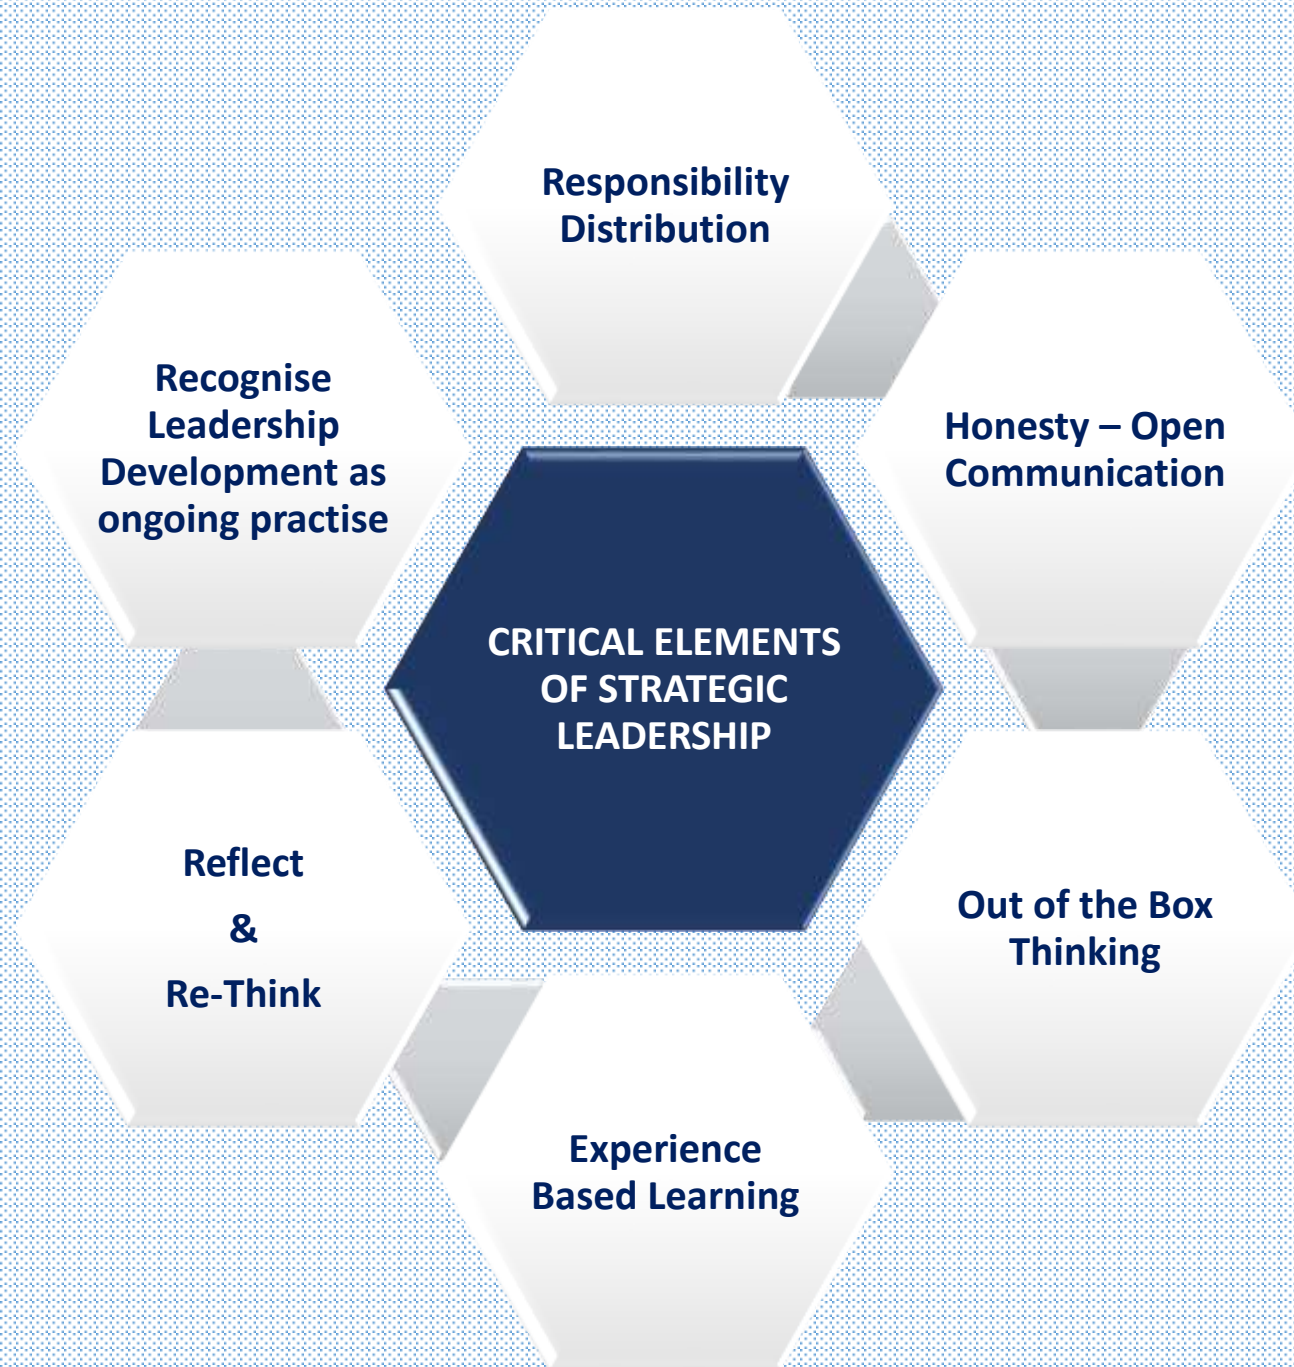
Responsibility Distribution

Recognise Leadership Development as ongoing practise

Honesty – Open Communication

CRITICAL ELEMENTS OF STRATEGIC LEADERSHIP

Reflect

&

Re-Think

Out of the Box Thinking

Experience Based Learning